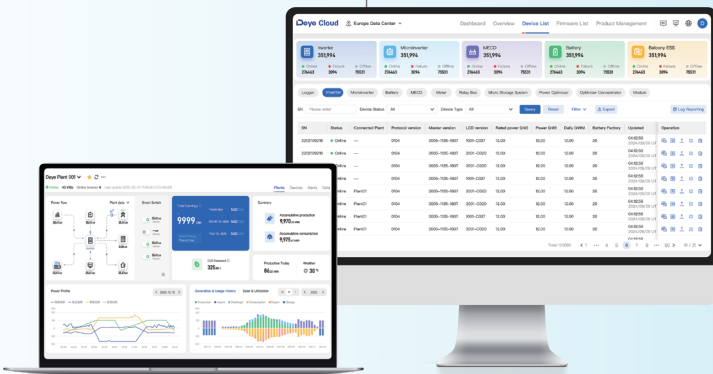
Deye Cloud Europe Data Center

Dashboard Overview Device List Firmware List Product Management

D

Inverter 351,994
Online 274463 Failure 3094 Offline 75531

Microinverter 351,994
Online 274463 Failure 3094 Offline 75531

MEOD 351,994
Online 274463 Failure 3094 Offline 75531

Battery 351,994
Online 274463 Failure 2094 Offline 75531

Balcony ESS 351,994
Online 274463 Failure 3094 Offline 75531

Logger Inverter Microinverter Battery MEOD Meter Relay Box Micro Storage System Power Optimizer Optimizer Concentrator Module

SN Please enter Device Status All Device Type All Query Reset Filter Export Log Reporting

| SN | Status | Connected Plant | Protocol version | Master version | LCD version | Rated power (kW) | Power (kW) | Daily (kWh) | Battery Factory | Updated | Operation |
|---|---|---|---|---|---|---|---|---|---|---|---|
| 2212106018 | Online | --- | 0104 | 0000-1135-0607 | 2001-C007 | 12.09 | 10.00 | 12.00 | 26 | | |
| 2212106018 | Online | --- | 0104 | 0000-1135-0607 | 2001-C020 | 12.09 | 10.00 | 12.00 | 26 | 04:52:55 2024/09/26 UTC | |
| | Online | --- | 0104 | 0000-1135-0607 | 2001-C020 | 12.09 | 10.00 | 12.00 | 26 | 04:52:55 2024/09/26 UTC | |
| | Online | --- | 0104 | 0000-1135-0607 | 2001-C020 | 12.09 | 10.00 | 12.00 | 26 | 04:52:55 2024/09/26 UTC | |
| | Online | Plant01 | 0104 | 0000-1135-0607 | 2001-C020 | 12.09 | 10.00 | 12.00 | 26 | 04:52:55 2024/09/26 UTC | |
| | Online | Plant01 | 0104 | 0000-1135-0607 | 2001-C020 | 12.09 | 10.00 | 12.00 | 26 | 04:52:55 2024/09/26 UTC | |
| | Online | Plant01 | 0104 | 0000-1135-0607 | 2001-C020 | 12.09 | 10.00 | 12.00 | 26 | 04:52:55 2024/09/26 UTC | |
| | Online | Plant01 | 0104 | 0000-1135-0607 | 2001-C020 | 12.09 | 10.00 | 12.00 | 26 | 04:52:55 2024/09/26 UTC | |

Total 100001 < 1 ... 4 5 6 7 8 ... 100 > 10 / 2

Deye Plant 001

Plants Devices Alarms Data

Power Flow Smart Switch Total Earnings 9999 Summary Accumulative production 9,970 Accumulative consumption 9,970
CO2 Reduced 325 Production Today 8 Weather 30

Power Profile Generation & Usage History Goal & Utilization